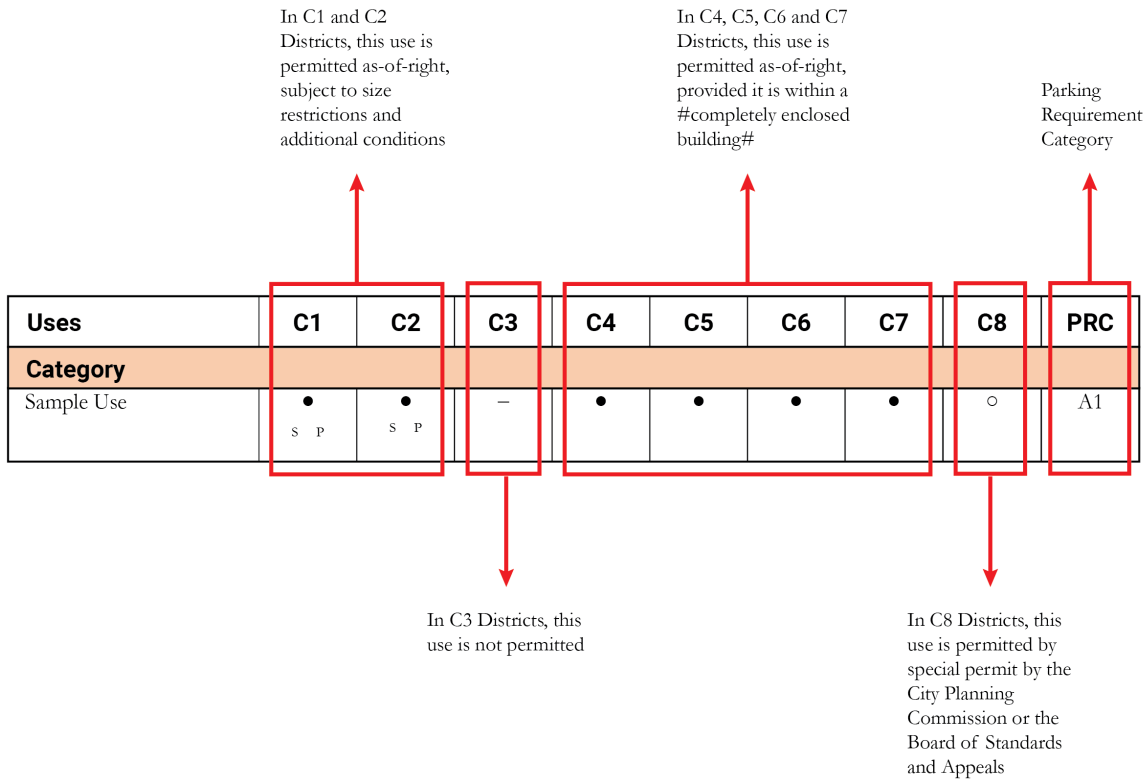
In C1 and C2 Districts, this use is permitted as-of-right, subject to size restrictions and additional conditions

In C4, C5, C6 and C7 Districts, this use is permitted as-of-right, provided it is within a #completely enclosed building#

Parking Requirement Category

| Uses | C1 | C2 | C3 | C4 | C5 | C6 | C7 | C8 | PRC |
|---|---|---|---|---|---|---|---|---|---|
| Category | | | | | | | | | |
| Sample Use | • S P | • S P | – | • | • | • | • | ○ | A1 |

In C3 Districts, this use is not permitted

In C8 Districts, this use is permitted by special permit by the City Planning Commission or the Board of Standards and Appeals